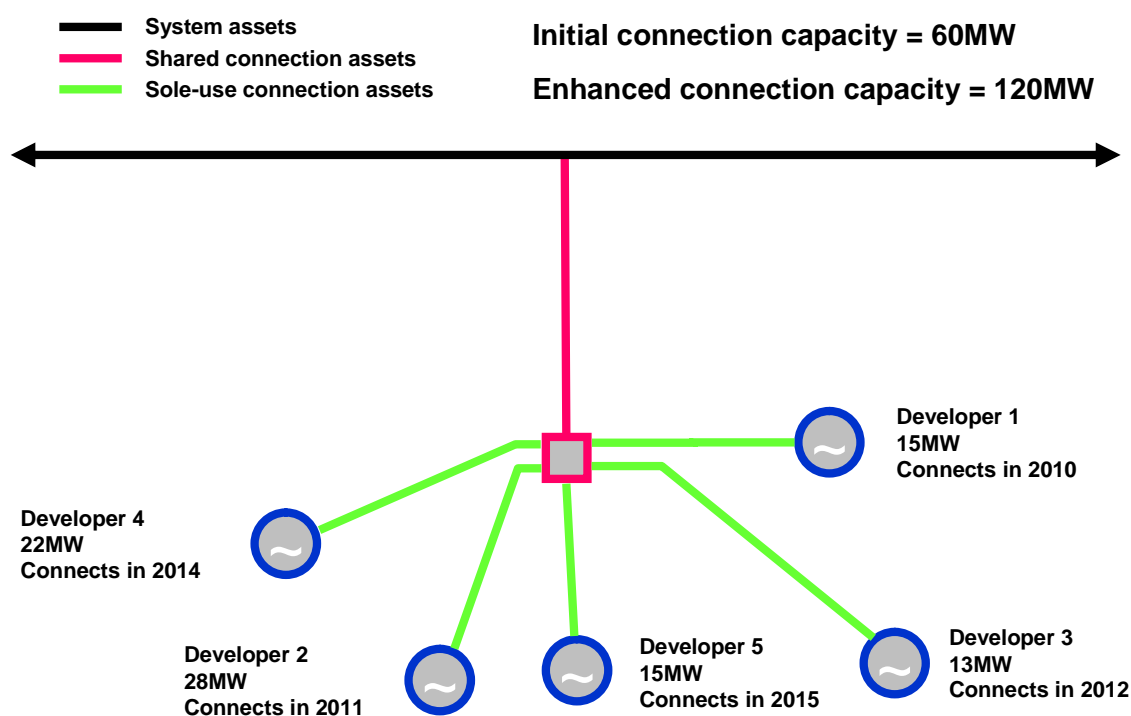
System assets
Shared connection assets
Sole-use connection assets

Initial connection capacity = 60MW

Enhanced connection capacity = 120MW

Developer 1
15MW
Connects in 2010

Developer 4
22MW
Connects in 2014

Developer 2
28MW
Connects in 2011

Developer 5
15MW
Connects in 2015

Developer 3
13MW
Connects in 2012